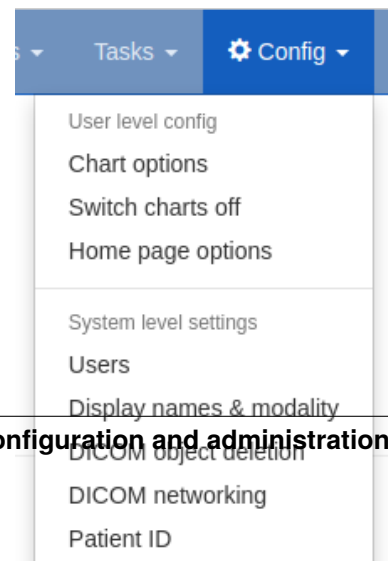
s ▾ Tasks ▾ Config ▾

User level config
Chart options
Switch charts off
Home page options

System level settings
Users
Display names & modality
onfiguration and administration
DICOM object deletion
DICOM networking
Patient ID